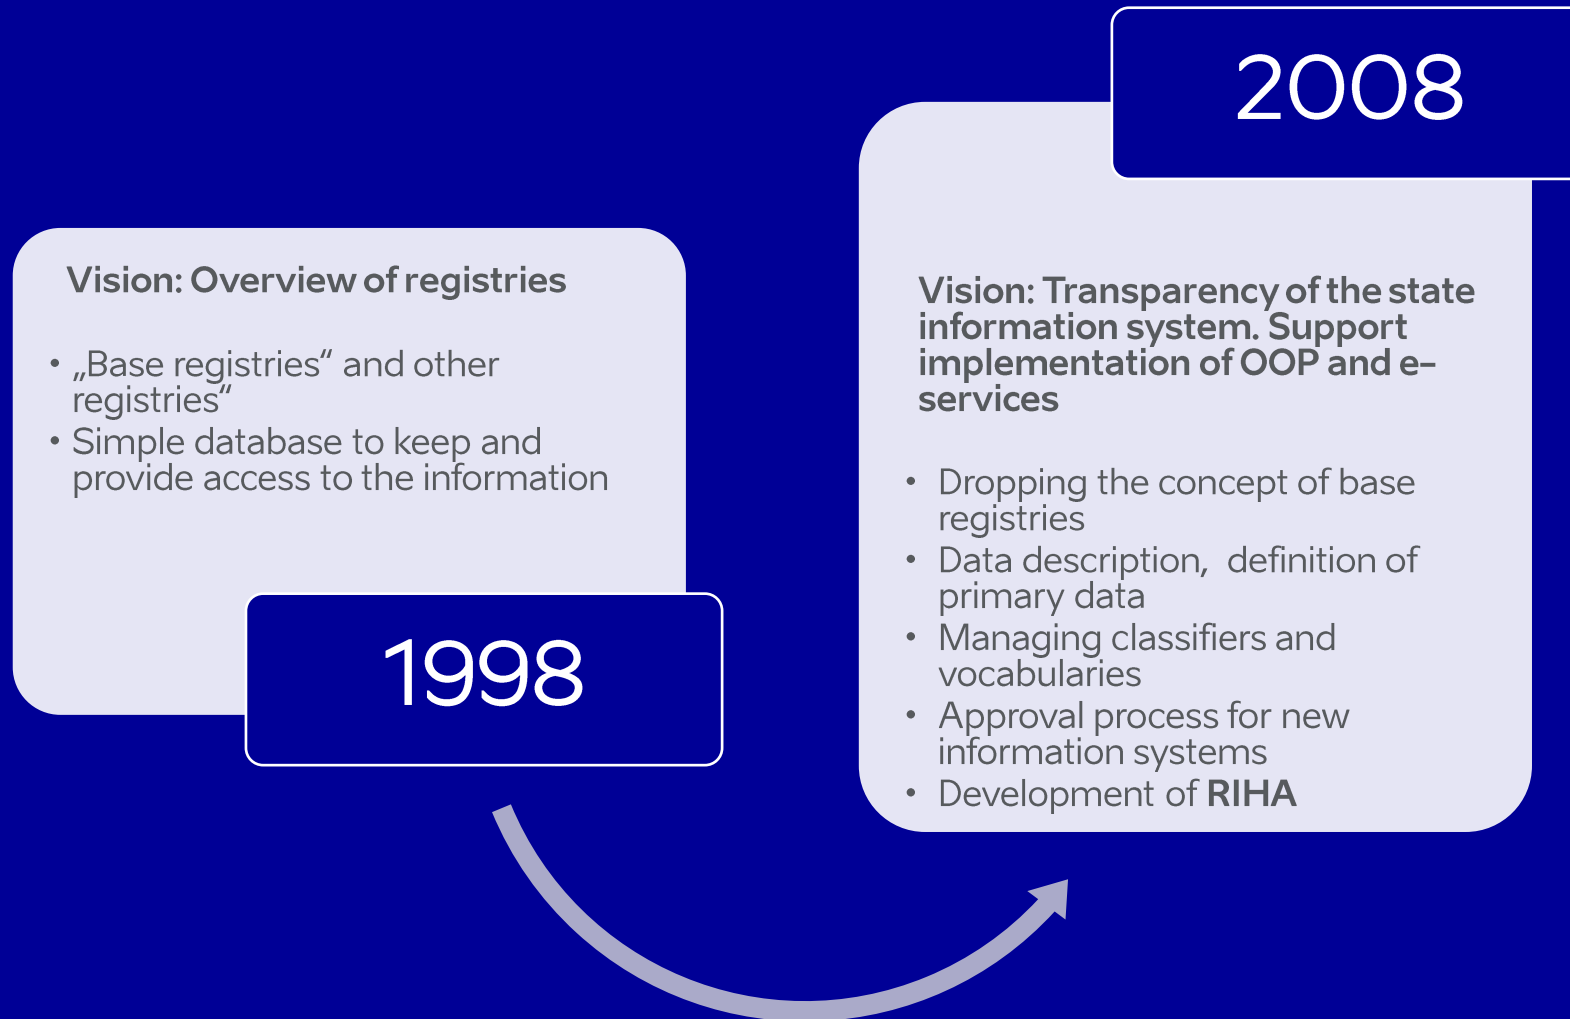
Vision: Overview of registries

• „Base registries“ and other registries“
• Simple database to keep and provide access to the information

1998

2008

Vision: Transparency of the state information system. Support implementation of OOP and e-services

• Dropping the concept of base registries
• Data description, definition of primary data
• Managing classifiers and vocabularies
• Approval process for new information systems
• Development of RIHA